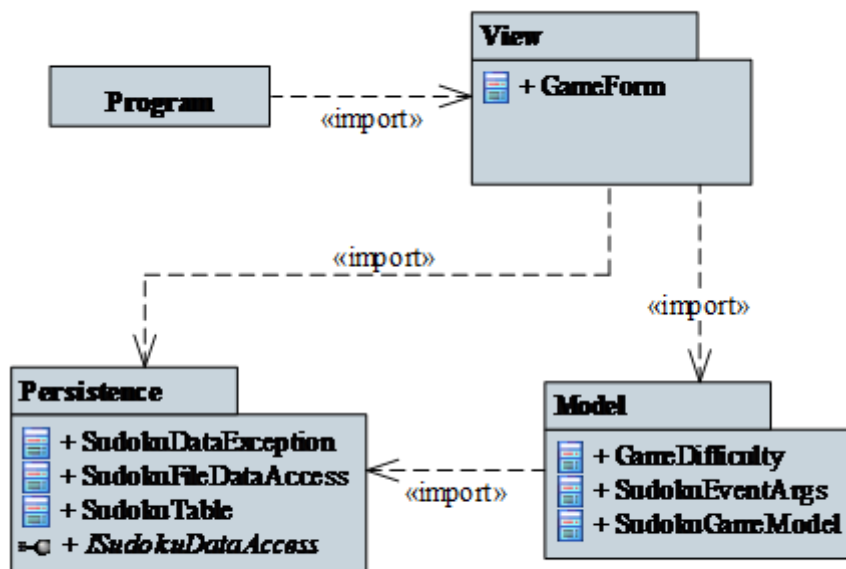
View

+ GameForm

Program

«import»

«import»

«import»

Persistence

+ SudokuDataException
+ SudokuFileDataAccess
+ SudokuTable
+ ISudokuDataAccess

«import»

Model

+ GameDifficulty
+ SudokuEventArgs
+ SudokuGameModel